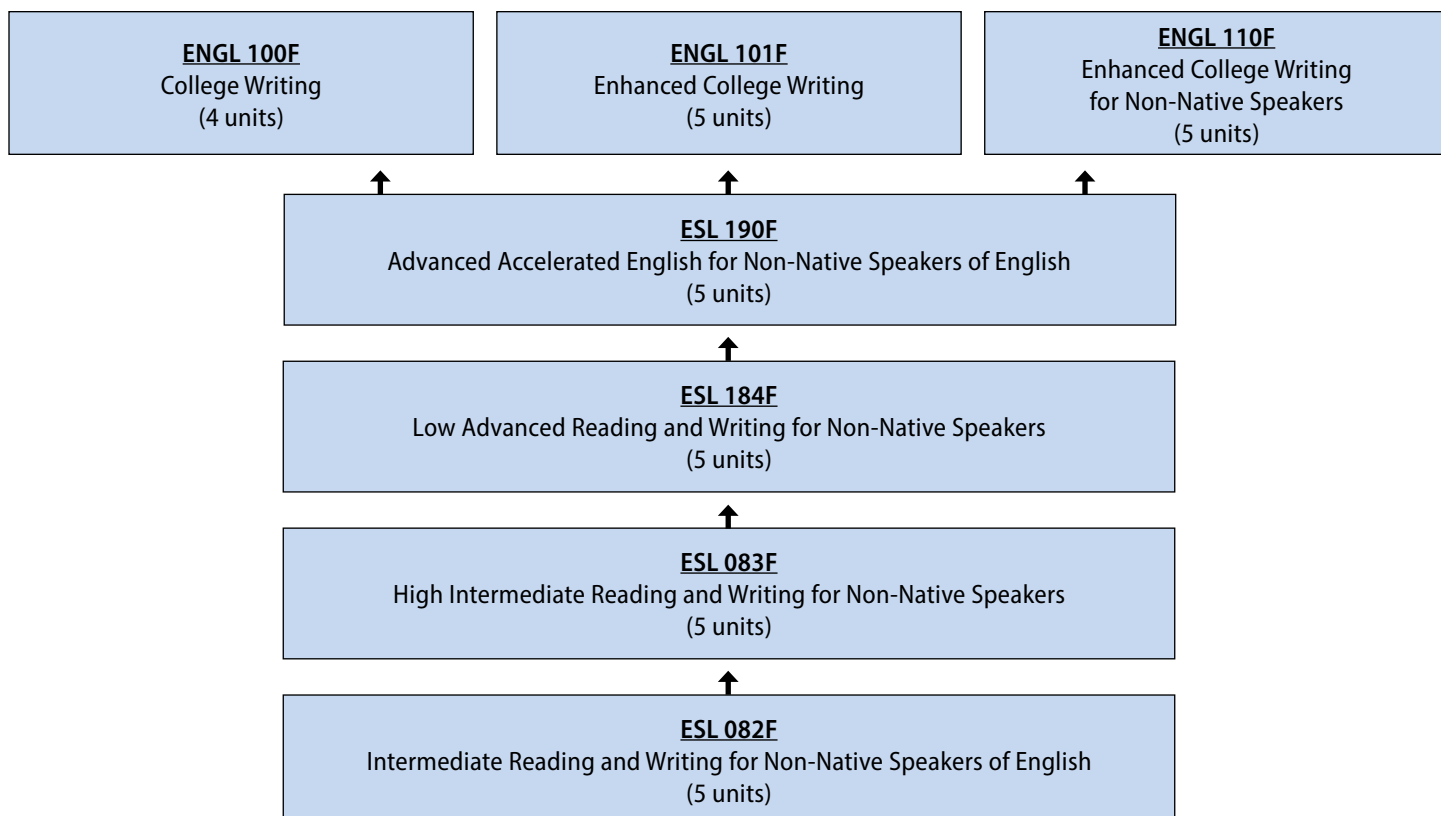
ENGL 100F
College Writing
(4 units)

ENGL 101F
Enhanced College Writing
(5 units)

ENGL 110F
Enhanced College Writing for Non-Native Speakers
(5 units)

ESL 190F
Advanced Accelerated English for Non-Native Speakers of English
(5 units)

ESL 184F
Low Advanced Reading and Writing for Non-Native Speakers
(5 units)

ESL 083F
High Intermediate Reading and Writing for Non-Native Speakers
(5 units)

ESL 082F
Intermediate Reading and Writing for Non-Native Speakers of English
(5 units)